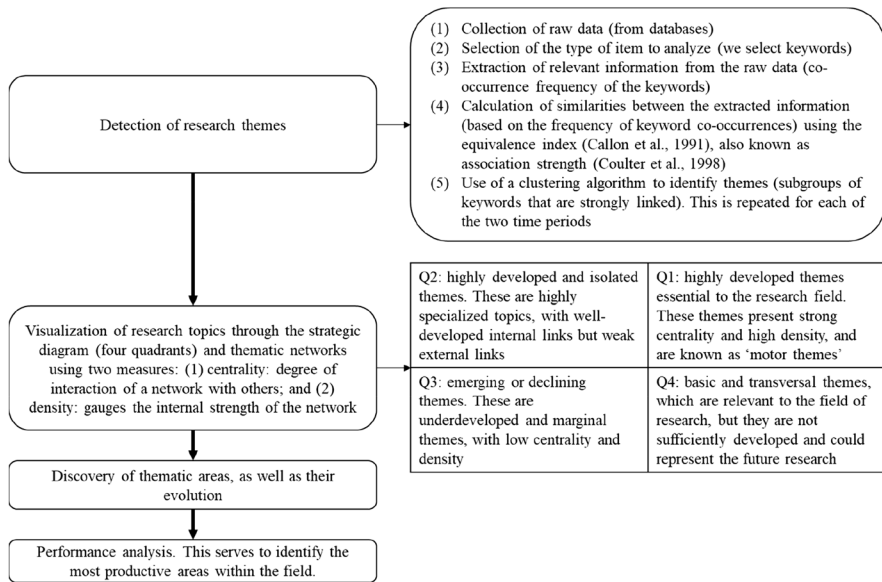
Detection of research themes

(1) Collection of raw data (from databases)
(2) Selection of the type of item to analyze (we select keywords)
(3) Extraction of relevant information from the raw data (co-occurrence frequency of the keywords)
(4) Calculation of similarities between the extracted information (based on the frequency of keyword co-occurrences) using the equivalence index (Callon et al., 1991), also known as association strength (Coulter et al., 1998)
(5) Use of a clustering algorithm to identify themes (subgroups of keywords that are strongly linked). This is repeated for each of the two time periods

Visualization of research topics through the strategic diagram (four quadrants) and thematic networks using two measures: (1) centrality: degree of interaction of a network with others; and (2) density: gauges the internal strength of the network

| Q2: highly developed and isolated themes. These are highly specialized topics, with well-developed internal links but weak external links | Q1: highly developed themes essential to the research field. These themes present strong centrality and high density, and are known as 'motor themes' |
|---|---|
| Q3: emerging or declining themes. These are underdeveloped and marginal themes, with low centrality and density | Q4: basic and transversal themes, which are relevant to the field of research, but they are not sufficiently developed and could represent the future research |

Discovery of thematic areas, as well as their evolution

Performance analysis. This serves to identify the most productive areas within the field.